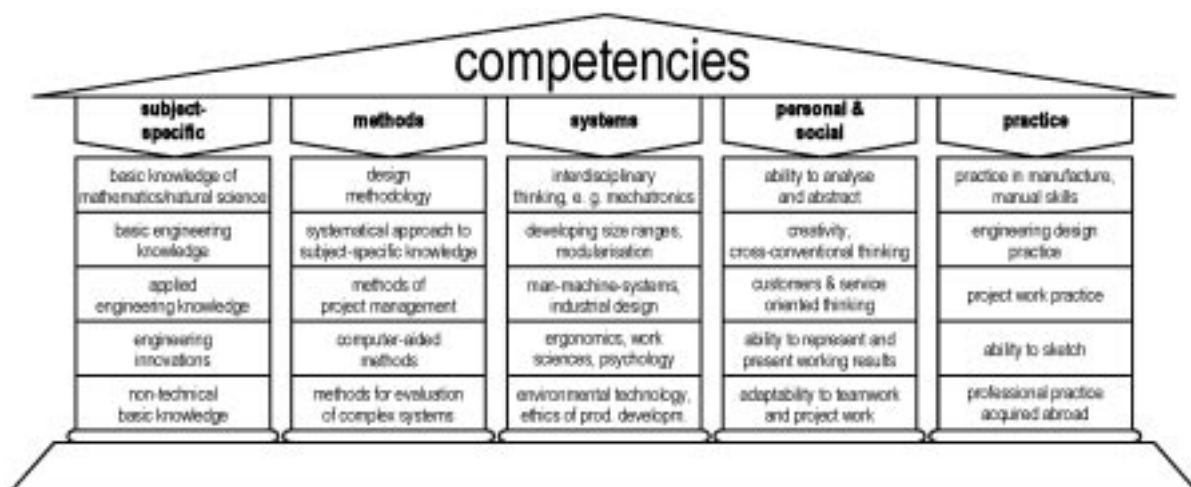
competencies

subject-specific

basic knowledge of mathematics/natural science

basic engineering knowledge

applied engineering knowledge

engineering innovations

non-technical basic knowledge

methods

design methodology

systematical approach to subject-specific knowledge

methods of project management

computer-aided methods

methods for evaluation of complex systems

systems

interdisciplinary thinking, e. g. mechatronics

developing size ranges, modularisation

man-machine-systems, industrial design

ergonomics, work sciences, psychology

environmental technology, ethics of prod. developm.

personal & social

ability to analyse and abstract

creativity, cross-conventional thinking

customers & service oriented thinking

ability to represent and present working results

adaptability to teamwork and project work

practice

practice in manufacture, manual skills

engineering design practice

project work practice

ability to sketch

professional practice acquired abroad